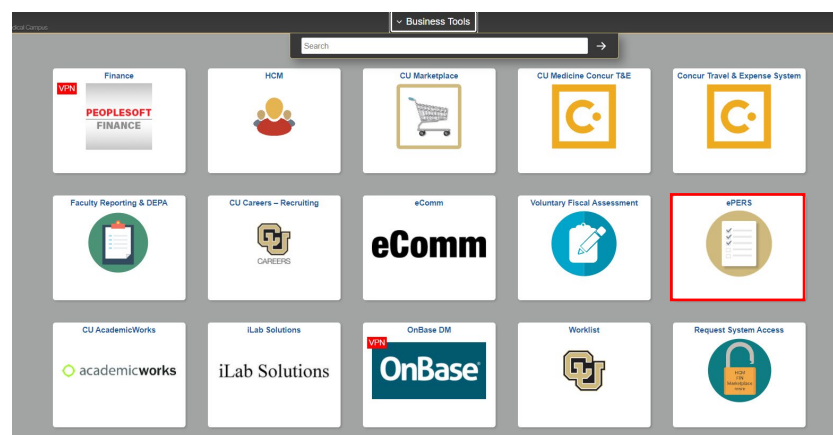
dical Campus

Business Tools

Search

Finance
VPN
PEOPLESOFT
FINANCE

HCM

CU Marketplace

CU Medicine Concur T&E

Concur Travel & Expense System

Faculty Reporting & DEPA

CU Careers – Recruiting
CAREERS

eComm
eComm

Voluntary Fiscal Assessment

ePERS

CU AcademicWorks
academicworks

iLab Solutions
iLab Solutions

OnBase DM
VPN
OnBase

Worklist

Request System Access
HCM
FIN
Marketplace
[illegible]